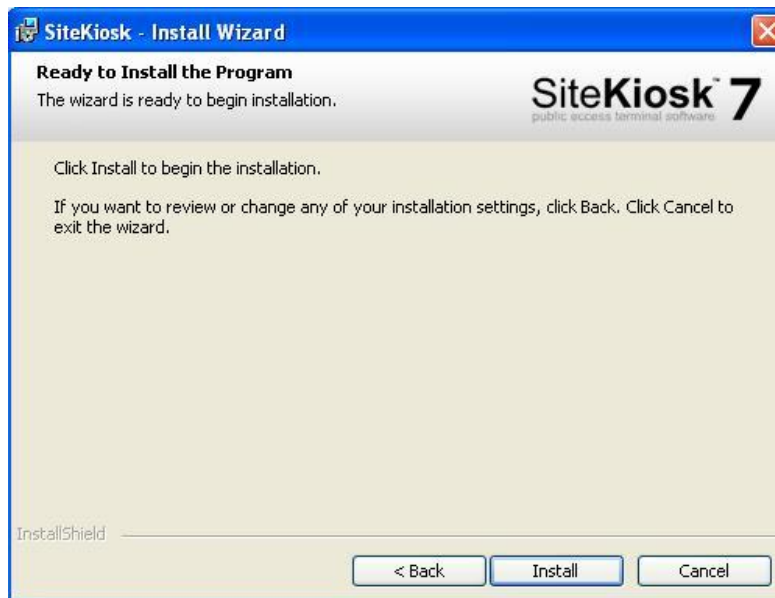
SiteKiosk - Install Wizard

Ready to Install the Program

The wizard is ready to begin installation.

SiteKiosk 7
public access terminal software

Click Install to begin the installation.

If you want to review or change any of your installation settings, click Back. Click Cancel to exit the wizard.

InstallShield

< Back
Install
Cancel